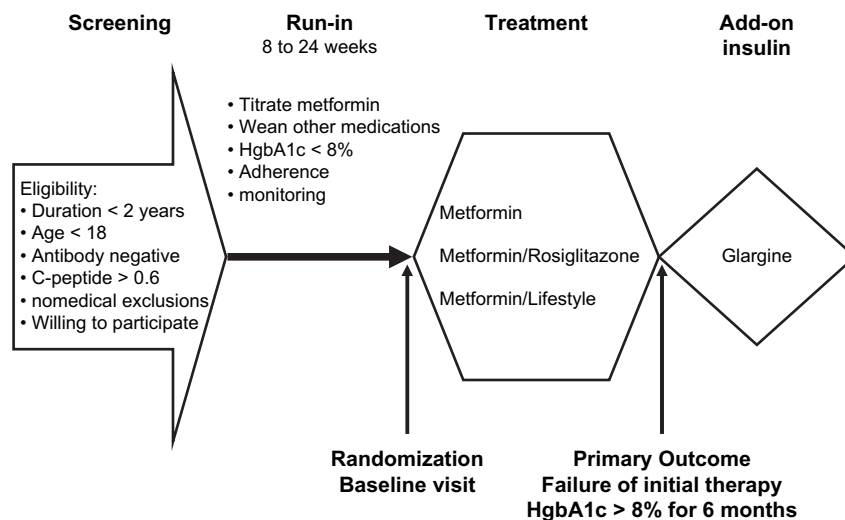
Screening

Run-in
8 to 24 weeks

Treatment

Add-on insulin

• Titrate metformin
• Wean other medications
• HgbA1c < 8%
• Adherence
• monitoring

Eligibility:
• Duration < 2 years
• Age < 18
• Antibody negative
• C-peptide > 0.6
• nomedical exclusions
• Willing to participate

Metformin

Metformin/Rosiglitazone

Metformin/Lifestyle

Glargine

Randomization
Baseline visit

Primary Outcome
Failure of initial therapy
HgbA1c > 8% for 6 months